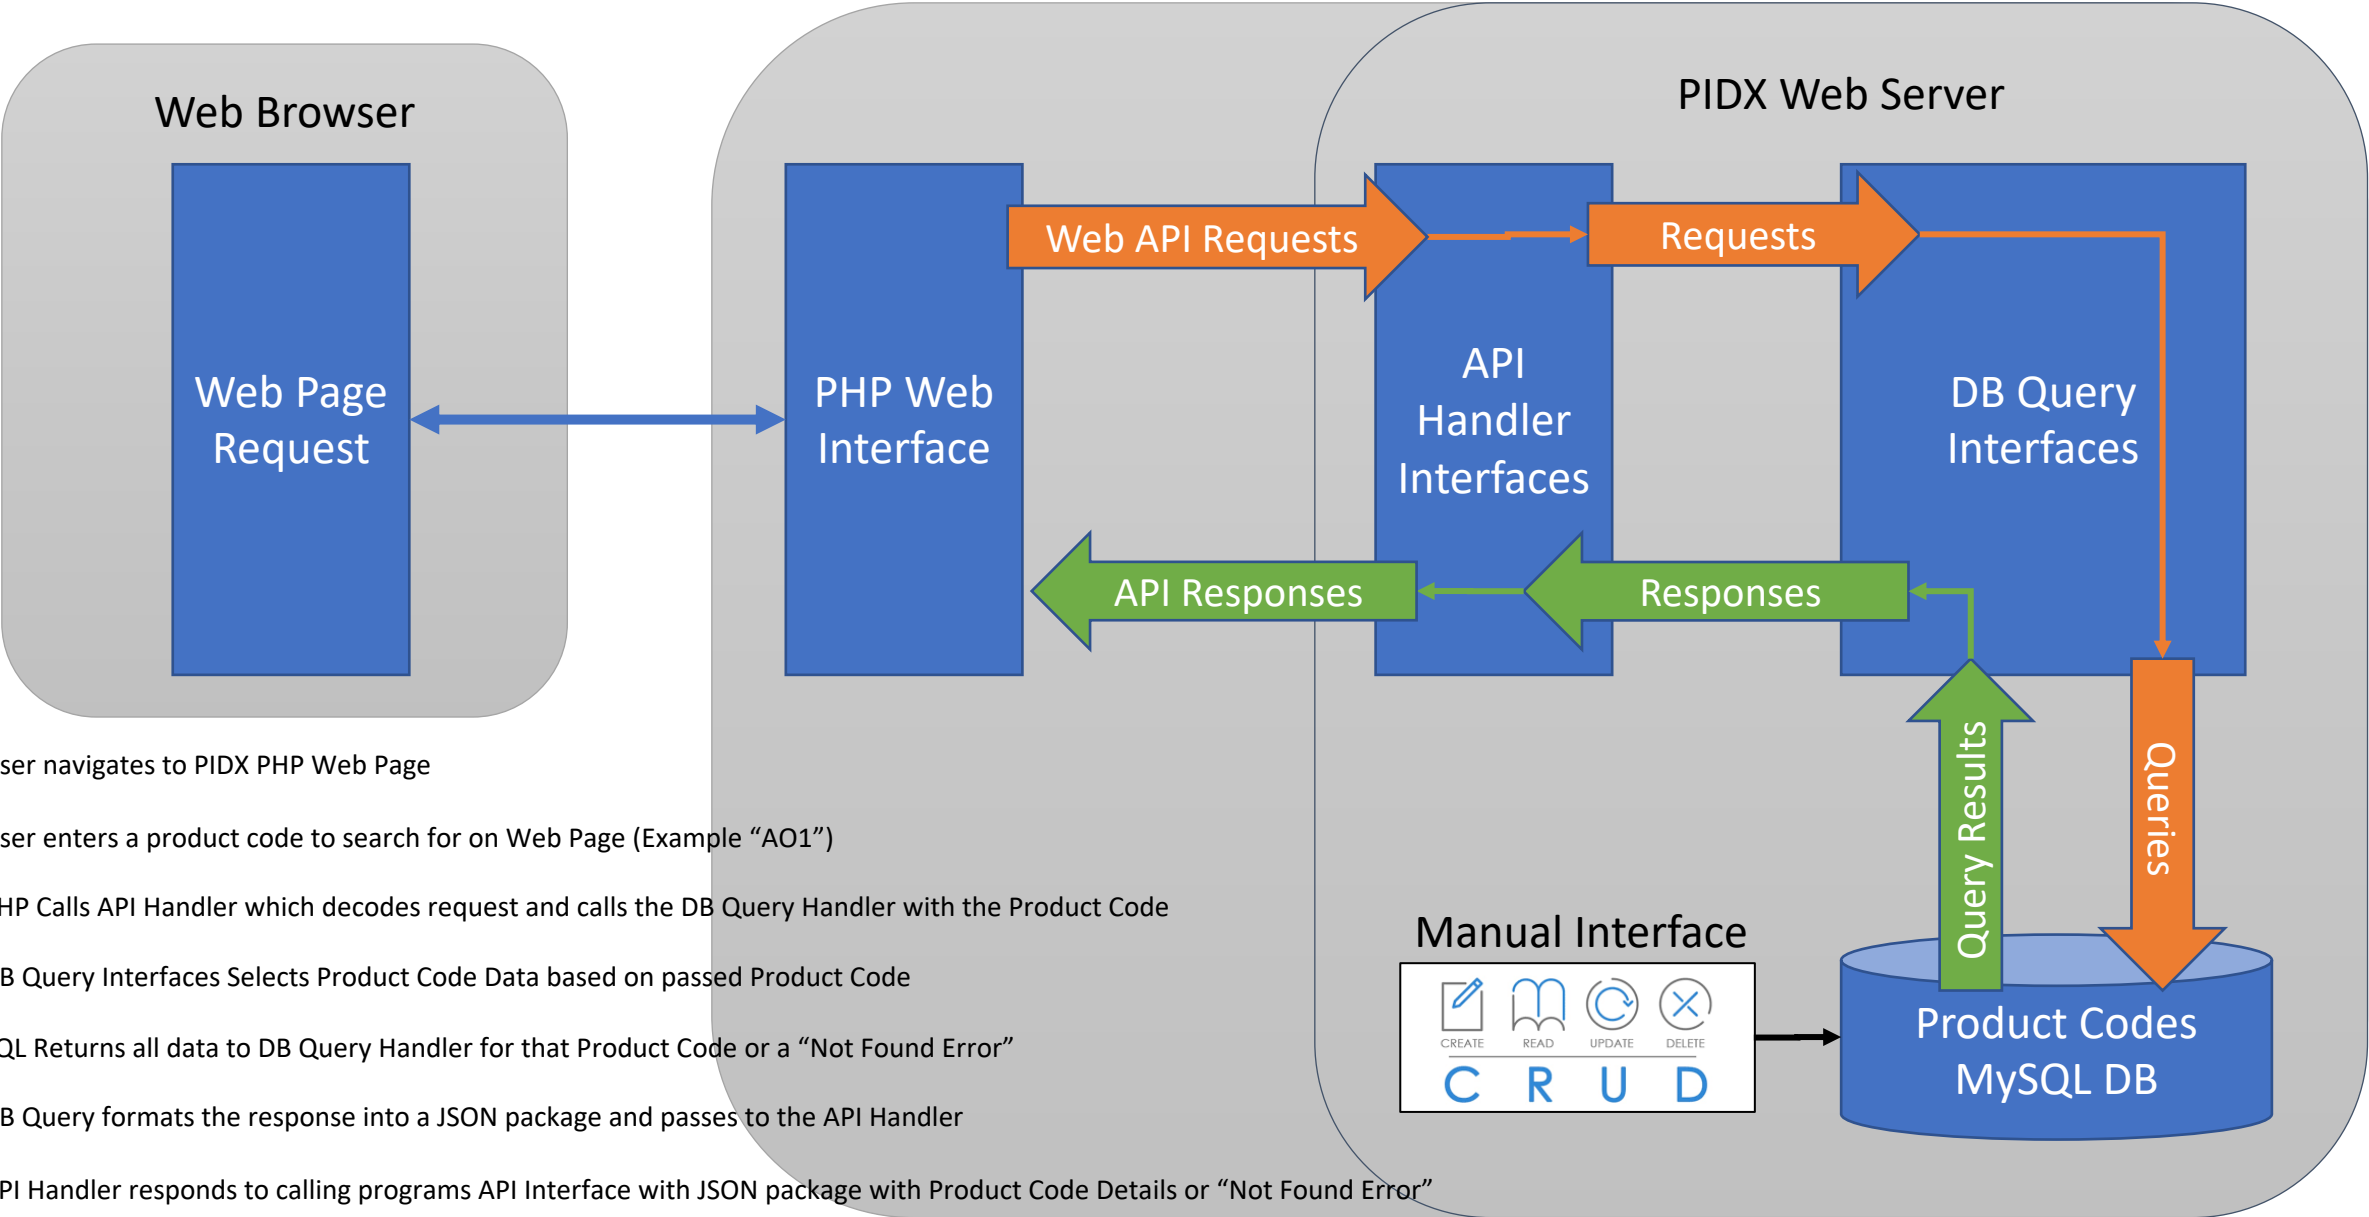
Web Browser

Web Page Request

PHP Web Interface

Web API Requests

PIDX Web Server

API Handler Interfaces

Requests

DB Query Interfaces

API Responses

Responses

Query Results

Queries

Manual Interface

CREATE READ UPDATE DELETE

C R U D

Product Codes MySQL DB

ser navigates to PIDX PHP Web Page

ser enters a product code to search for on Web Page (Example “AO1”)

HP Calls API Handler which decodes request and calls the DB Query Handler with the Product Code

B Query Interfaces Selects Product Code Data based on passed Product Code

QL Returns all data to DB Query Handler for that Product Code or a “Not Found Error”

B Query formats the response into a JSON package and passes to the API Handler

PI Handler responds to calling programs API Interface with JSON package with Product Code Details or “Not Found Error”